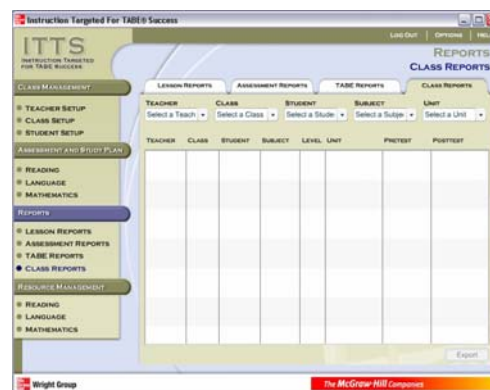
Instruction Targeted For TABE® Success

ITTS
INSTRUCTION TARGETED FOR TABE SUCCESS

LOG OUT | OPTIONS | HEL

REPORTS
CLASS REPORTS

CLASS MANAGEMENT
TEACHER SETUP
CLASS SETUP
STUDENT SETUP

ASSESSMENT AND STUDY PLAN
READING
LANGUAGE
MATHEMATICS

REPORTS
LESSON REPORTS
ASSESSMENT REPORTS
TABE REPORTS
CLASS REPORTS

RESOURCE MANAGEMENT
READING
LANGUAGE
MATHEMATICS

LESSON REPORTS | ASSESSMENT REPORTS | TABE REPORTS | CLASS REPORTS

TEACHER
Select a Teach
CLASS
Select a Class
STUDENT
Select a Stude
SUBJECT
Select a Subje
UNIT
Select a Unit

| TEACHER | CLASS | STUDENT | SUBJECT | LEVEL | UNIT | PRETEST | POSTTEST |
|---|---|---|---|---|---|---|---|

Export

Wright Group
The McGraw-Hill Companies